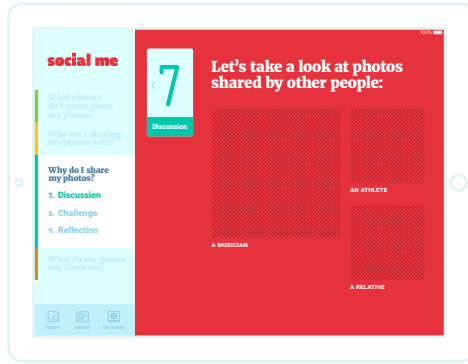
100%

social me

What choices do I make about my photos?

Who am I sharing my photos with?

Why do I share my photos?

7. Discussion

8. Challenge

9. Reflection

What do my photos say about me?

INDEX

NOTES

SETTINGS

7

Discussion

Let's take a look at photos shared by other people:

AN ATHLETE

A MUSICIAN

A RELATIVE